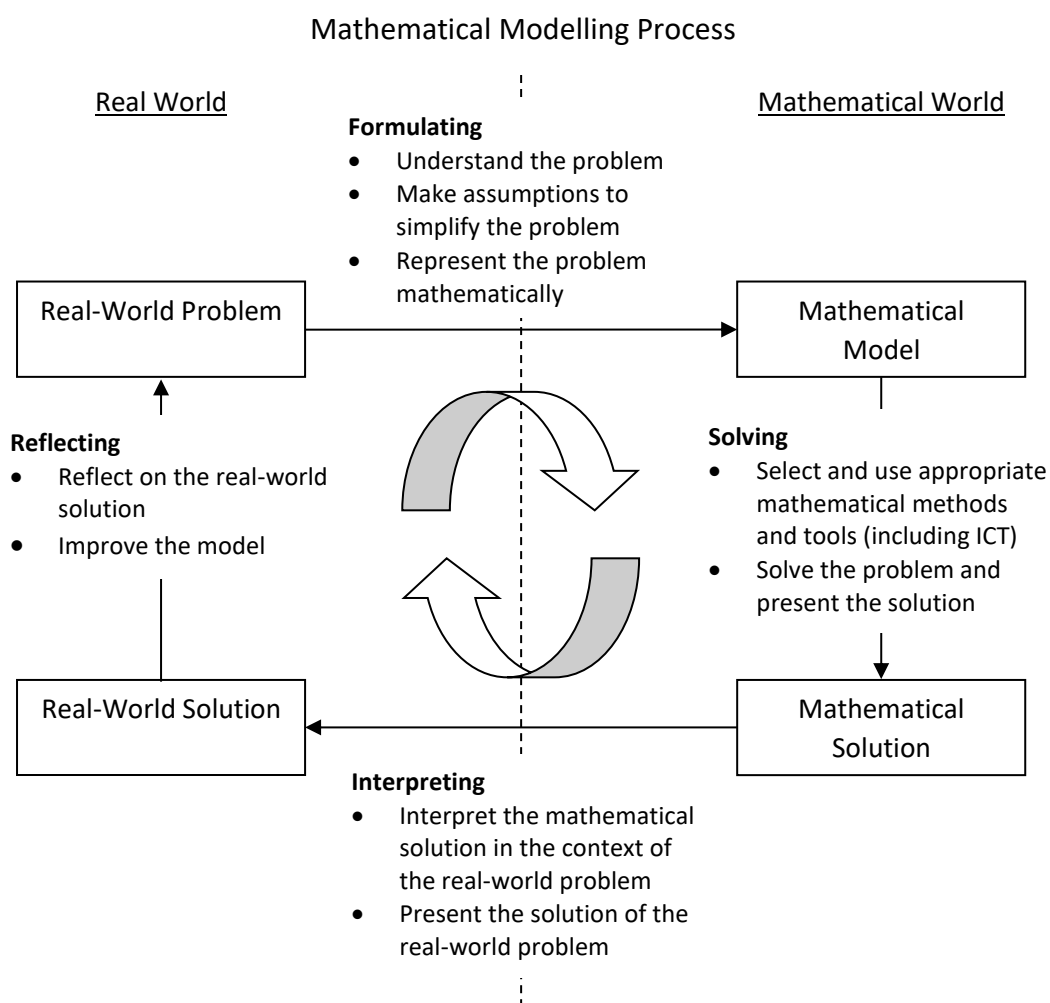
Mathematical Modelling Process

Real World

Mathematical World

Formulating
- Understand the problem
- Make assumptions to simplify the problem
- Represent the problem mathematically

Real-World Problem

Mathematical Model

Reflecting
- Reflect on the real-world solution
- Improve the model

Solving
- Select and use appropriate mathematical methods and tools (including ICT)
- Solve the problem and present the solution

Real-World Solution

Mathematical Solution

Interpreting
- Interpret the mathematical solution in the context of the real-world problem
- Present the solution of the real-world problem